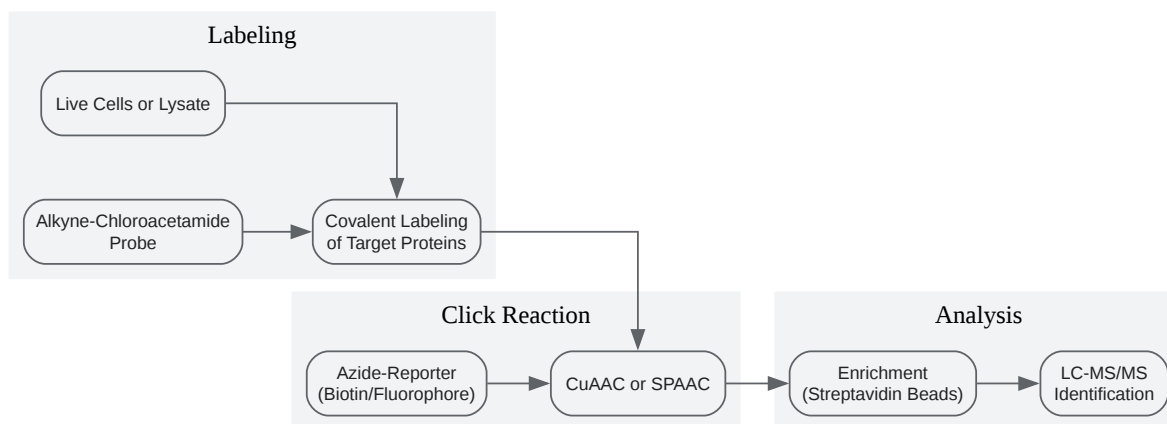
Labeling

Live Cells or Lysate

Alkyne-Chloroacetamide Probe

Covalent Labeling of Target Proteins

Click Reaction

Azide-Reporter (Biotin/Fluorophore)

CuAAC or SPAAC

Analysis

Enrichment (Streptavidin Beads)

LC-MS/MS Identification